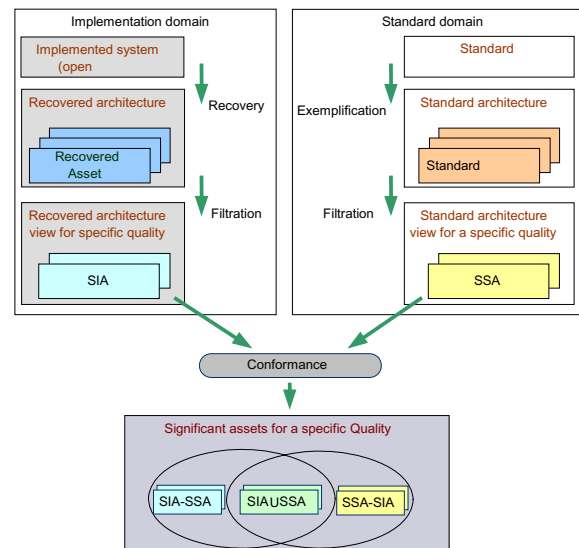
Implementation domain

Implemented system (open

Recovery

Recovered architecture

Recovered Asset

Filtration

Recovered architecture view for specific quality

SIA

Standard domain

Standard

Exemplification

Standard architecture

Standard

Filtration

Standard architecture view for a specific quality

SSA

Conformance

Significant assets for a specific Quality

SIA-SSA

SIA∪SSA

SSA-SIA